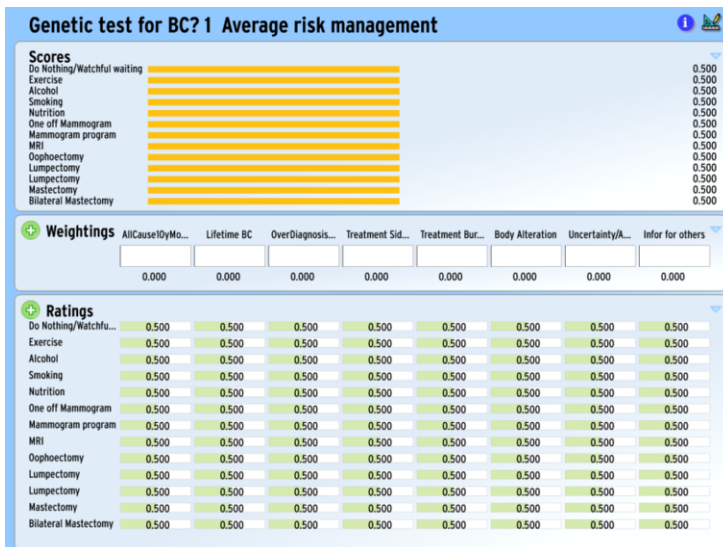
Genetic test for BC? 1 Average risk management

Scores

| | |
|---|---|
| Do Nothing/Watchful waiting | 0.500 |
| Exercise | 0.500 |
| Alcohol | 0.500 |
| Smoking | 0.500 |
| Nutrition | 0.500 |
| One off Mammogram | 0.500 |
| Mammogram program | 0.500 |
| MRI | 0.500 |
| Oophoectomy | 0.500 |
| Lumpectomy | 0.500 |
| Lumpectomy | 0.500 |
| Mastectomy | 0.500 |
| Bilateral Mastectomy | 0.500 |

Weightings

| AllCause10yMo... | Lifetime BC | OverDiagnosis... | Treatment Sid... | Treatment Bur... | Body Alteration | Uncertainty/A... | Infor for others |
|---|---|---|---|---|---|---|---|
| 0.000 | 0.000 | 0.000 | 0.000 | 0.000 | 0.000 | 0.000 | 0.000 |

Ratings

| | | | | | | | | |
|---|---|---|---|---|---|---|---|---|
| Do Nothing/Watchfu... | 0.500 | 0.500 | 0.500 | 0.500 | 0.500 | 0.500 | 0.500 | 0.500 |
| Exercise | 0.500 | 0.500 | 0.500 | 0.500 | 0.500 | 0.500 | 0.500 | 0.500 |
| Alcohol | 0.500 | 0.500 | 0.500 | 0.500 | 0.500 | 0.500 | 0.500 | 0.500 |
| Smoking | 0.500 | 0.500 | 0.500 | 0.500 | 0.500 | 0.500 | 0.500 | 0.500 |
| Nutrition | 0.500 | 0.500 | 0.500 | 0.500 | 0.500 | 0.500 | 0.500 | 0.500 |
| One off Mammogram | 0.500 | 0.500 | 0.500 | 0.500 | 0.500 | 0.500 | 0.500 | 0.500 |
| Mammogram program | 0.500 | 0.500 | 0.500 | 0.500 | 0.500 | 0.500 | 0.500 | 0.500 |
| MRI | 0.500 | 0.500 | 0.500 | 0.500 | 0.500 | 0.500 | 0.500 | 0.500 |
| Oophoectomy | 0.500 | 0.500 | 0.500 | 0.500 | 0.500 | 0.500 | 0.500 | 0.500 |
| Lumpectomy | 0.500 | 0.500 | 0.500 | 0.500 | 0.500 | 0.500 | 0.500 | 0.500 |
| Lumpectomy | 0.500 | 0.500 | 0.500 | 0.500 | 0.500 | 0.500 | 0.500 | 0.500 |
| Mastectomy | 0.500 | 0.500 | 0.500 | 0.500 | 0.500 | 0.500 | 0.500 | 0.500 |
| Bilateral Mastectomy | 0.500 | 0.500 | 0.500 | 0.500 | 0.500 | 0.500 | 0.500 | 0.500 |